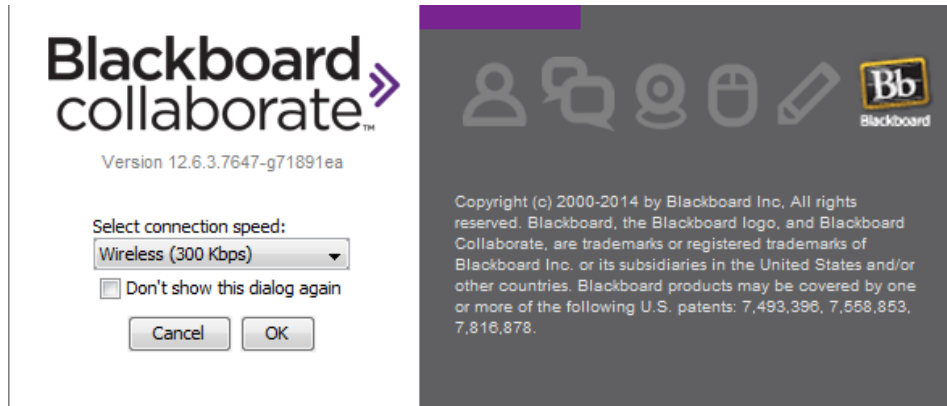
Blackboard collaborate™

Version 12.6.3.7647-g71891ea

Select connection speed:

Wireless (300 Kbps)

Don't show this dialog again

Cancel

OK

Bb
Blackboard

Copyright (c) 2000-2014 by Blackboard Inc, All rights reserved. Blackboard, the Blackboard logo, and Blackboard Collaborate, are trademarks or registered trademarks of Blackboard Inc. or its subsidiaries in the United States and/or other countries. Blackboard products may be covered by one or more of the following U.S. patents: 7,493,396, 7,558,853, 7,816,878.